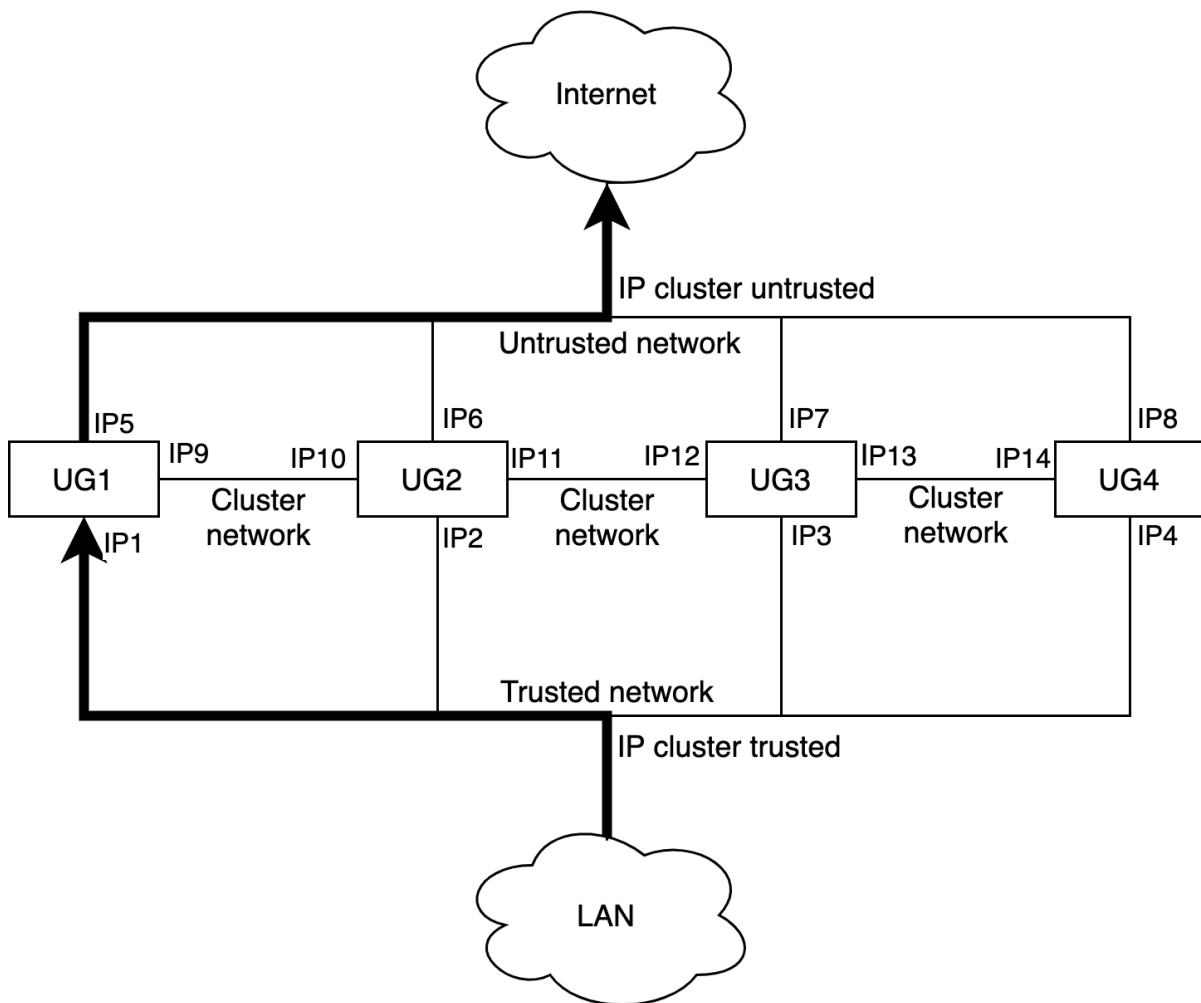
Internet

IP cluster untrusted

Untrusted network

IP5

IP6

IP7

IP8

UG1

IP9

IP10

UG2

IP11

IP12

UG3

IP13

IP14

UG4

Cluster network

Cluster network

Cluster network

IP1

IP2

IP3

IP4

Trusted network

IP cluster trusted

LAN